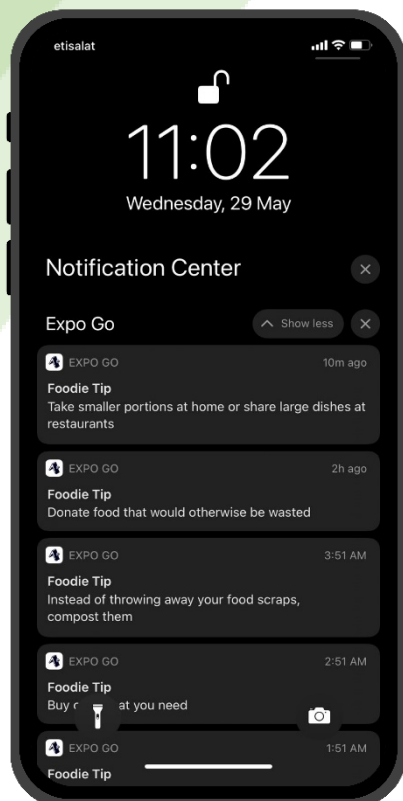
etisalat

11:02
Wednesday, 29 May

Notification Center

Expo Go
Show less

EXPO GO 10m ago
Foodie Tip
Take smaller portions at home or share large dishes at restaurants

EXPO GO 2h ago
Foodie Tip
Donate food that would otherwise be wasted

EXPO GO 3:51 AM
Foodie Tip
Instead of throwing away your food scraps, compost them

EXPO GO 2:51 AM
Foodie Tip
Buy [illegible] at you need

EXPO GO 1:51 AM
Foodie Tip